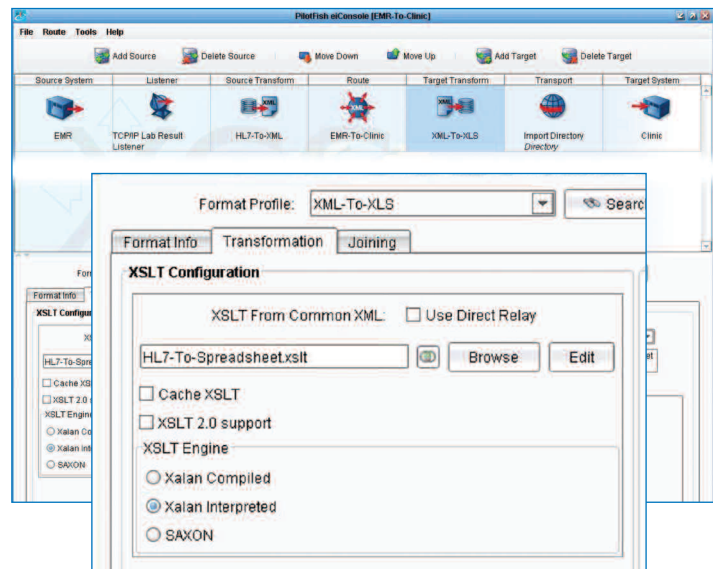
PilotFish eiConsole [EMR-To-Clinic]

File Route Tools Help

Add Source | Delete Source | Move Down | Move Up | Add Target | Delete Target

| Source System | Listener | Source Transform | Route | Target Transform | Transport | Target System |
|---|---|---|---|---|---|---|
| EMR | TCP/IP Lab Result Listener | HL7-To-XML | EMR-To-Clinic | XML-To-XLS | Import Directory Directory | Clinic |

For

Format Info

XSLT Configur

XS

HL7-To-Sprea

Cache XS

XSLT 2.0 s

XSLT Engine

Xalan Co

Xalan Int

SAXON

et

Format Profile: XML-To-XLS

Search

Format Info | Transformation | Joining

XSLT Configuration

XSLT From Common XML: Use Direct Relay

HL7-To-Spreadsheet.xslt

Browse

Edit

Cache XSLT

XSLT 2.0 support

XSLT Engine

Xalan Compiled

Xalan Interpreted

SAXON